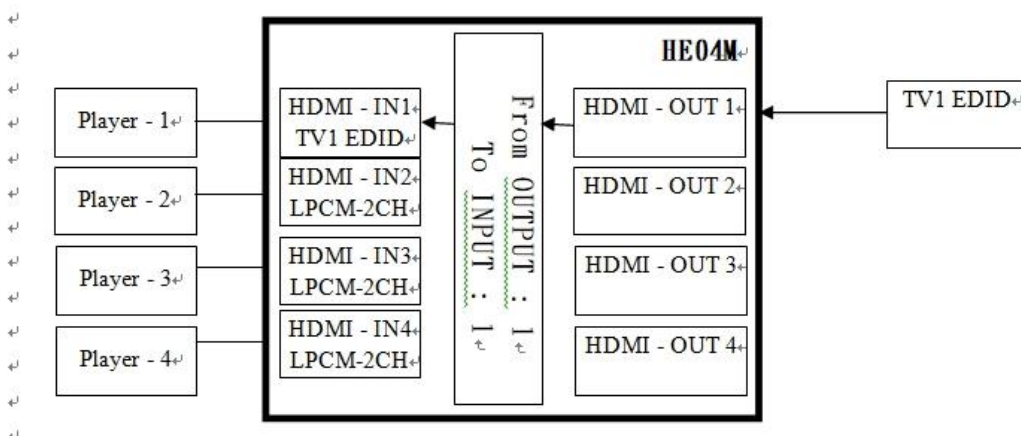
HE04M

Player - 1

Player - 2

Player - 3

Player - 4

HDMI - IN1
TV1 EDID

HDMI - IN2
LPCM-2CH

HDMI - IN3
LPCM-2CH

HDMI - IN4
LPCM-2CH

From OUTPUT : 1
To INPUT : 1

HDMI - OUT 1

HDMI - OUT 2

HDMI - OUT 3

HDMI - OUT 4

TV1 EDID